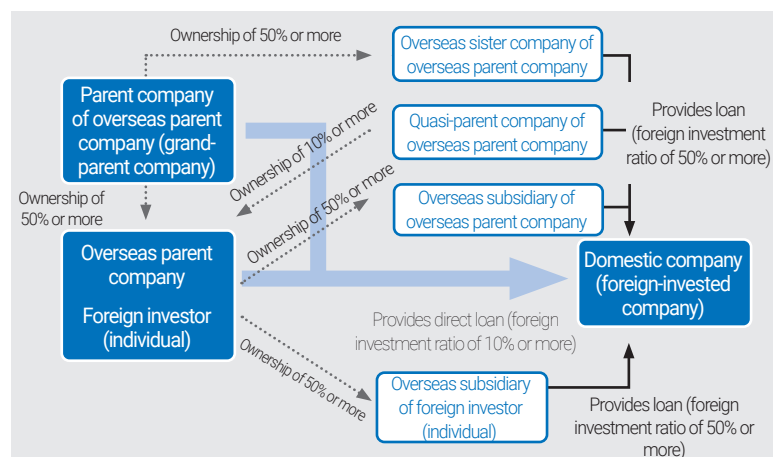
Ownership of 50% or more

Overseas sister company of overseas parent company

Parent company of overseas parent company (grandparent company)

Ownership of 10% or more

Quasi-parent company of overseas parent company

Provides loan (foreign investment ratio of 50% or more)

Ownership of 50% or more

Ownership of 50% or more

Overseas subsidiary of overseas parent company

Overseas parent company

Foreign investor (individual)

Domestic company (foreign-invested company)

Provides direct loan (foreign investment ratio of 10% or more)

Ownership of 50% or more

Overseas subsidiary of foreign investor (individual)

Provides loan (foreign investment ratio of 50% or more)